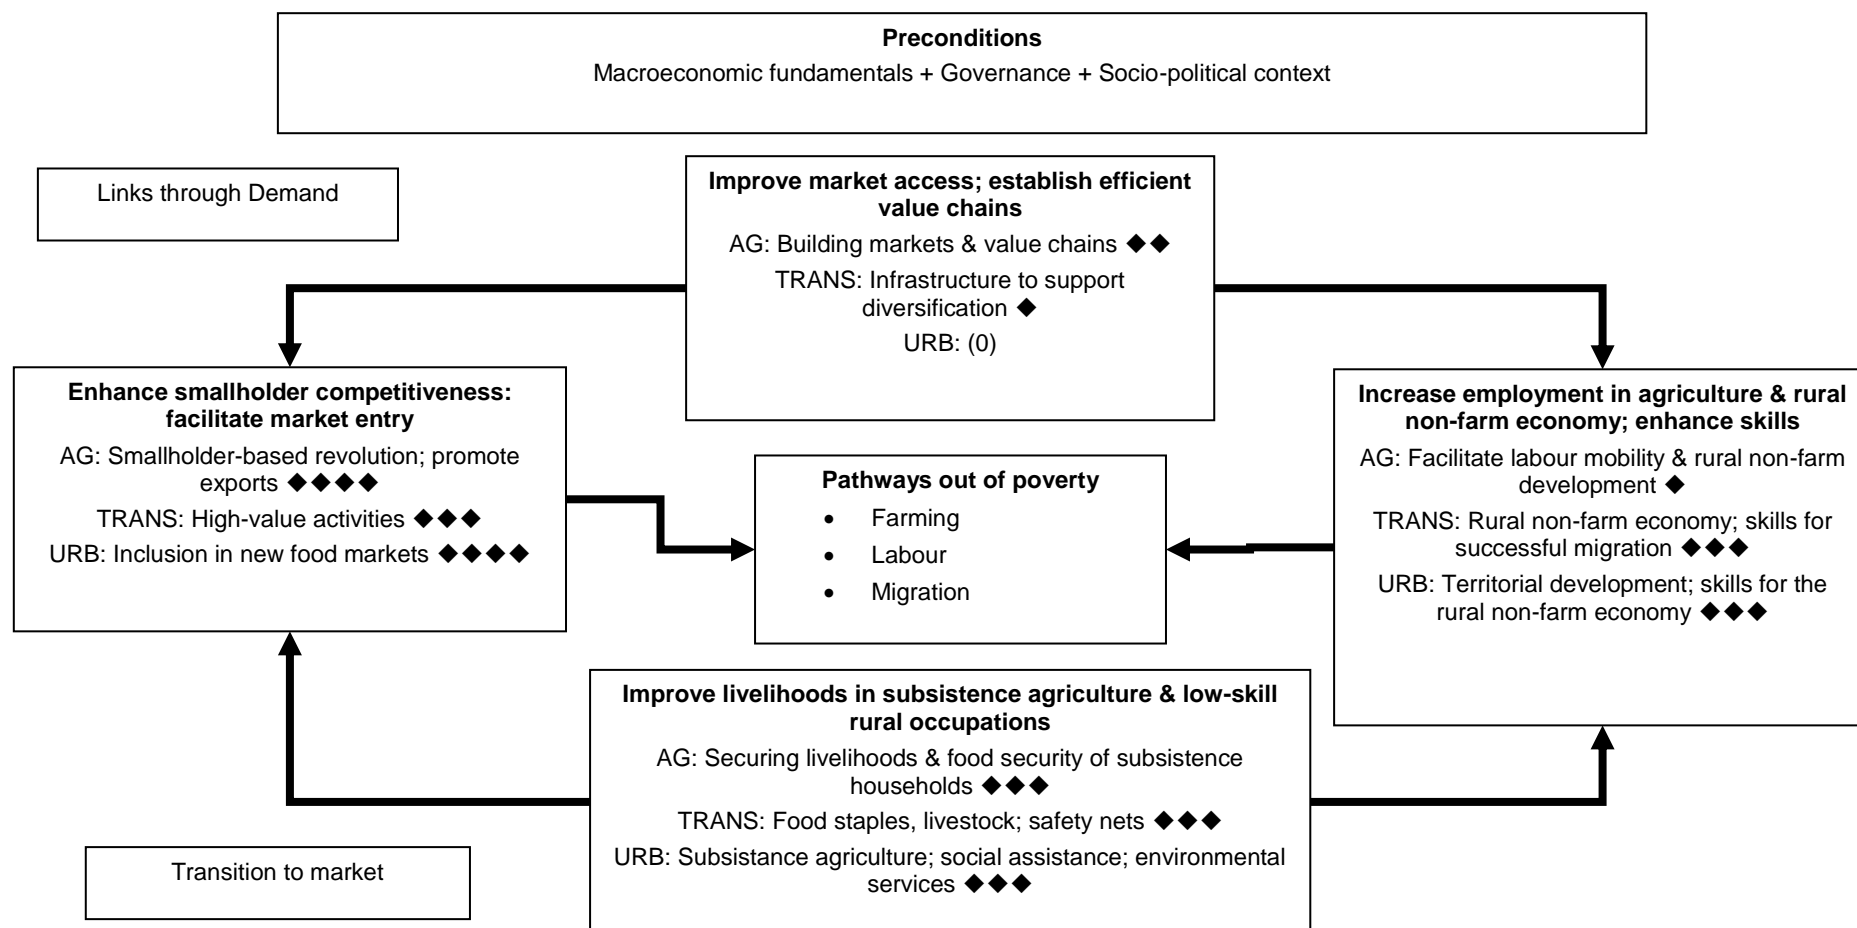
**Preconditions**
Macroeconomic fundamentals + Governance + Socio-political context

Links through Demand

**Improve market access; establish efficient value chains**
AG: Building markets & value chains ◆◆
TRANS: Infrastructure to support diversification ◆
URB: (0)

**Enhance smallholder competitiveness: facilitate market entry**
AG: Smallholder-based revolution; promote exports ◆◆◆◆
TRANS: High-value activities ◆◆◆
URB: Inclusion in new food markets ◆◆◆◆

**Pathways out of poverty**
- Farming
- Labour
- Migration

**Increase employment in agriculture & rural non-farm economy; enhance skills**
AG: Facilitate labour mobility & rural non-farm development ◆
TRANS: Rural non-farm economy; skills for successful migration ◆◆◆
URB: Territorial development; skills for the rural non-farm economy ◆◆◆

**Improve livelihoods in subsistence agriculture & low-skill rural occupations**
AG: Securing livelihoods & food security of subsistence households ◆◆◆
TRANS: Food staples, livestock; safety nets ◆◆◆
URB: Subsistance agriculture; social assistance; environmental services ◆◆◆

Transition to market